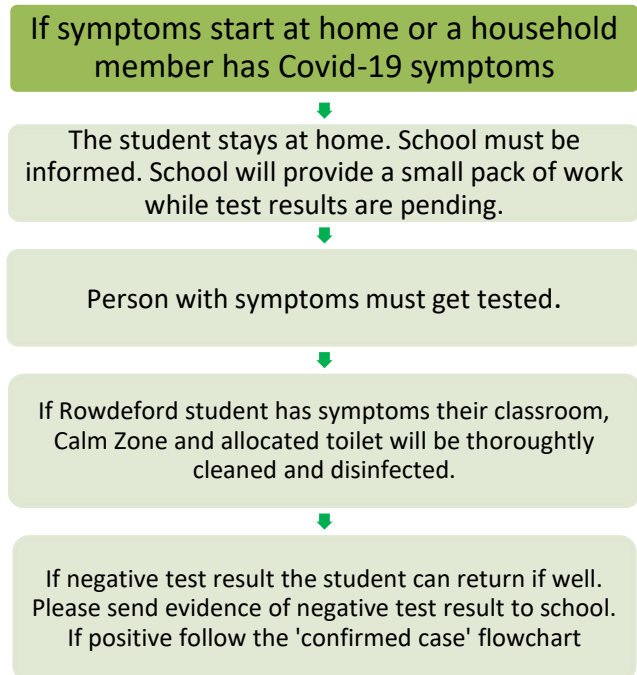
If symptoms start at home or a household member has Covid-19 symptoms

The student stays at home. School must be informed. School will provide a small pack of work while test results are pending.

Person with symptoms must get tested.

If Rowdeford student has symptoms their classroom, Calm Zone and allocated toilet will be thoroughly cleaned and disinfected.

If negative test result the student can return if well. Please send evidence of negative test result to school. If positive follow the 'confirmed case' flowchart